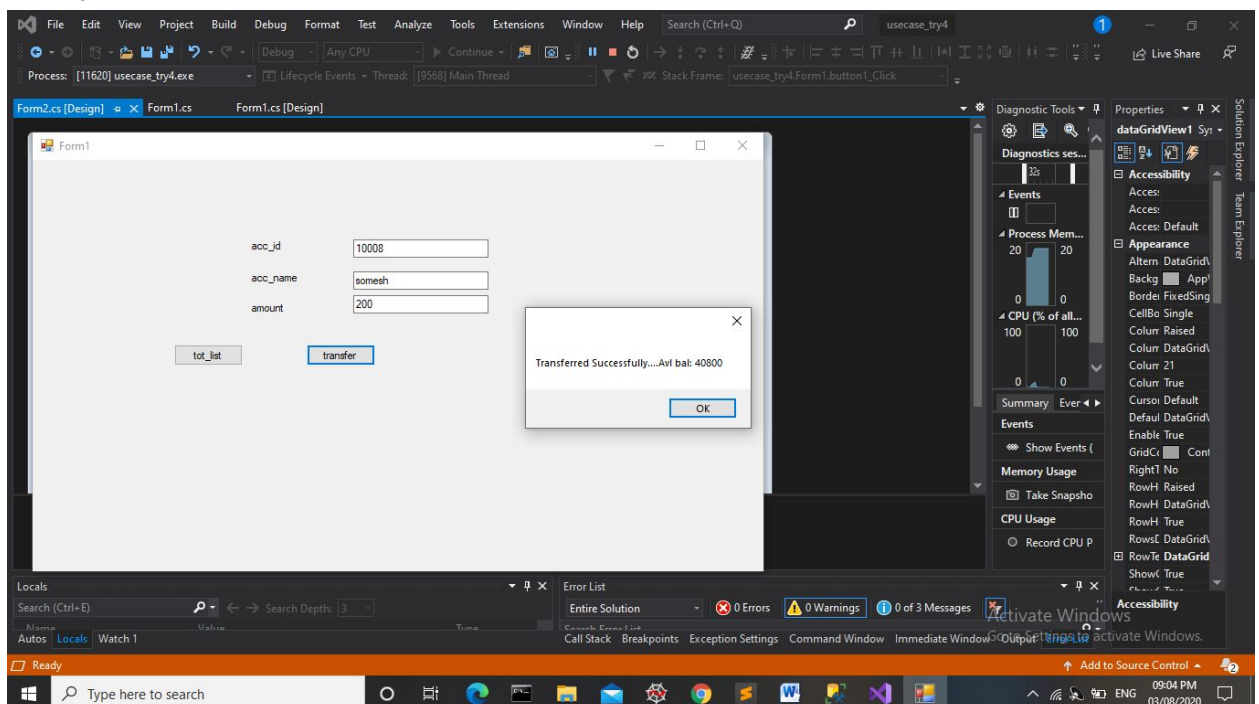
File Edit View Project Build Debug Format Test Analyze Tools Extensions Window Help Search (Ctrl+Q) usecase_try4

Debug Any CPU Continue Live Share

Process: [11620] usecase_try4.exe Lifecycle Events Thread: [9568] Main Thread Stack Frame: usecase_try4.Form1.button1_Click

Form2.cs [Design] Form1.cs Form1.cs [Design]

Form1

acc_id 10008

acc_name somesh

amount 200

tot_list transfer

Transferred Successfully....Avl bal: 40800

OK

Diagnostic Tools

Diagnostics ses...

32s

Events

Process Mem...

20 20

0 0

CPU (% of all...

100 100

0 0

Summary Ever

Events

Show Events (

Memory Usage

Take Snapsho

CPU Usage

Record CPU P

Properties

dataGridView1 Sys

Accessibility

Acces:

Acces:

Acces: Default

Appearance

Altern DataGrid\

Backg App'

Border FixedSing

CellBo Single

Colum Raised

Colum DataGrid\

Colum 21

Colum True

Cursor Default

Defaul DataGrid\

Enable True

GridC Cont

RightT No

RowH Raised

RowH DataGrid\

RowH True

RowsD DataGrid\

RowTe DataGrid

Show( True

Accessibility

Solution Explorer Team Explorer

Locals

Search (Ctrl+E) Search Depth: 3

Name Value Type

Autos Locals Watch 1

Error List

Entire Solution 0 Errors 0 Warnings 0 of 3 Messages

Activate Windows
Go to Settings to activate Windows.

Call Stack Breakpoints Exception Settings Command Window Immediate Window Output Error List

Ready

Add to Source Control

Type here to search

ENG 09:04 PM 03/08/2020